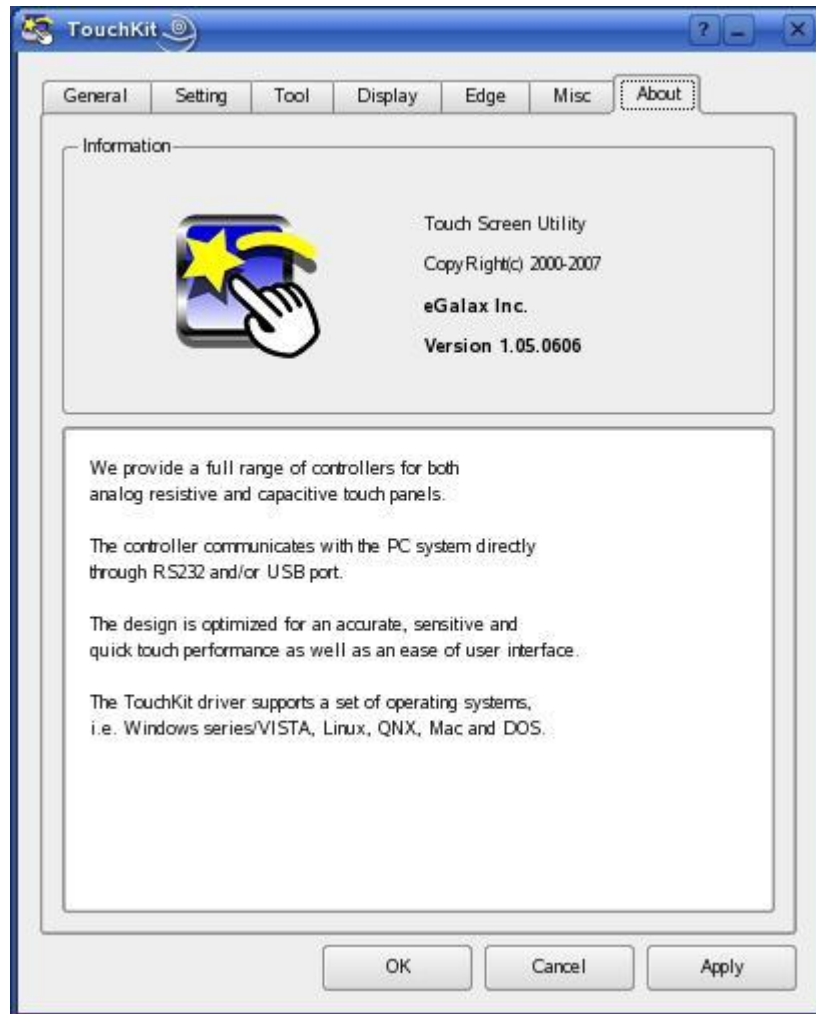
TouchKit

?

General | Setting | Tool | Display | Edge | Misc | About

Information

Touch Screen Utility

CopyRight(c) 2000-2007

eGalax Inc.

Version 1.05.0606

We provide a full range of controllers for both analog resistive and capacitive touch panels.

The controller communicates with the PC system directly through RS232 and/or USB port.

The design is optimized for an accurate, sensitive and quick touch performance as well as an ease of user interface.

The TouchKit driver supports a set of operating systems, i.e. Windows series/VISTA, Linux, QNX, Mac and DOS.

OK

Cancel

Apply